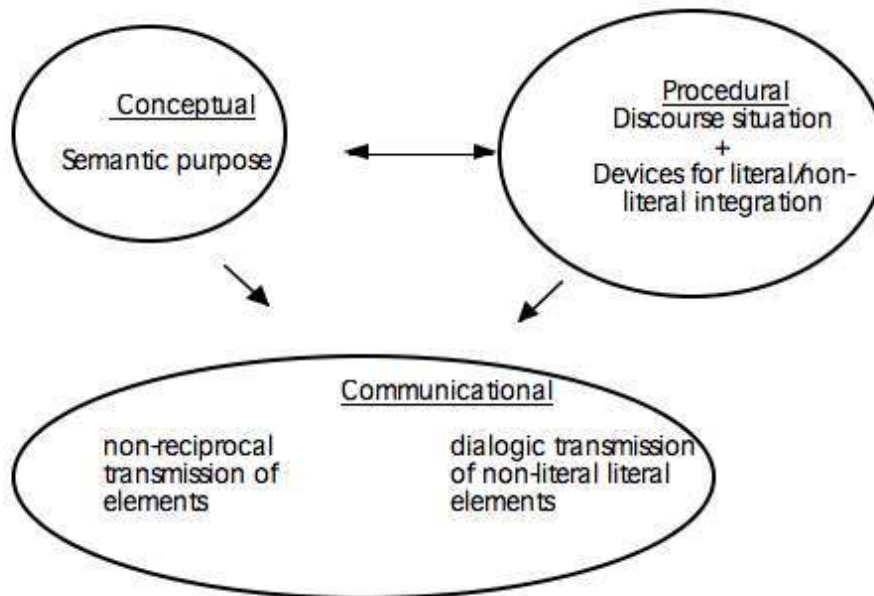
Conceptual

Semantic purpose

Procedural
Discourse situation
+
Devices for literal/non-literal integration

Communicational

non-reciprocal transmission of elements

dialogic transmission of non-literal literal elements